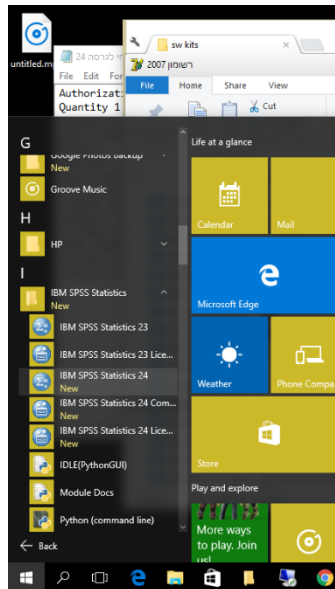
untitled.m

לגרסה 24
File Edit For
Authorizat
Quantity 1

sw kits
רישיונות 2007
File Home Share View
Cut

G
Google Photos Backup
New
Groove Music
H
HP
I
IBM SPSS Statistics
New
IBM SPSS Statistics 23
IBM SPSS Statistics 23 Lice...
IBM SPSS Statistics 24
New
IBM SPSS Statistics 24 Com...
New
IBM SPSS Statistics 24 Lice...
New
IDLE(PythonGUI)
Module Docs
Python (command line)
Back

Life at a glance
Calendar
Mail
Microsoft Edge
Weather
Phone Compa
Store
Play and explore
More ways to play. Join us!